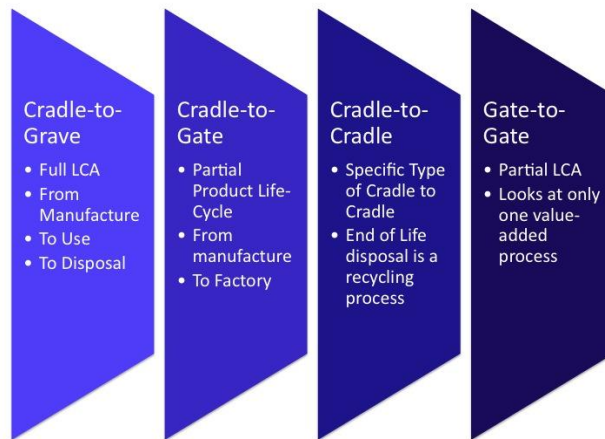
Cradle-to-Grave

- Full LCA
- From Manufacture
- To Use
- To Disposal

Cradle-to-Gate

- Partial Product Life-Cycle
- From manufacture
- To Factory

Cradle-to-Cradle

- Specific Type of Cradle to Cradle
- End of Life disposal is a recycling process

Gate-to-Gate

- Partial LCA
- Looks at only one value-added process